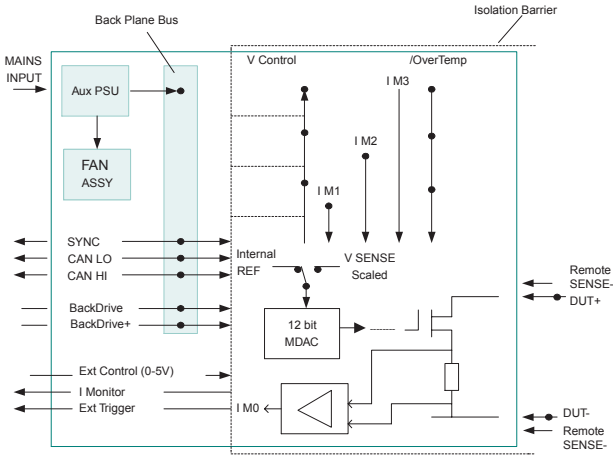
Back Plane Bus

Isolation Barrier

MAINS INPUT

Aux PSU

FAN ASSY

V Control

/OverTemp

I M3

I M2

I M1

SYNC

CAN LO

CAN HI

Internal REF

V SENSE Scaled

Remote SENSE+

DUT+

BackDrive-

BackDrive+

12 bit MDAC

Ext Control (0-5V)

I Monitor

Ext Trigger

I M0

DUT-

Remote SENSE-